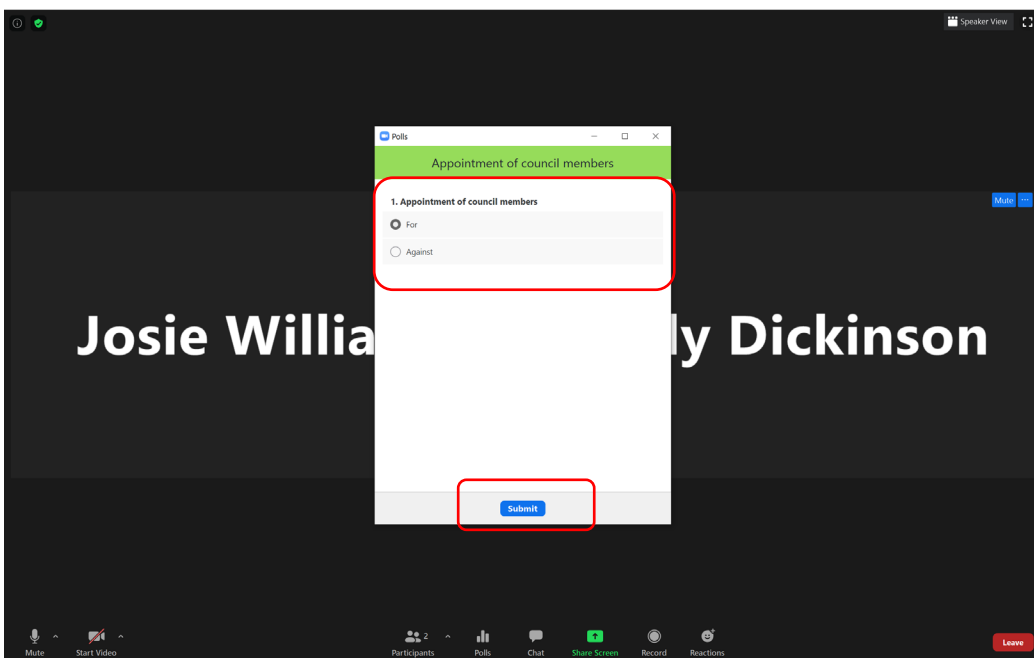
Speaker View

Polls

Appointment of council members

1. Appointment of council members

For

Against

Mute

Josie Willia ly Dickinson

Submit

Mute Start Video Participants 2 Polls Chat Share Screen Record Reactions Leave